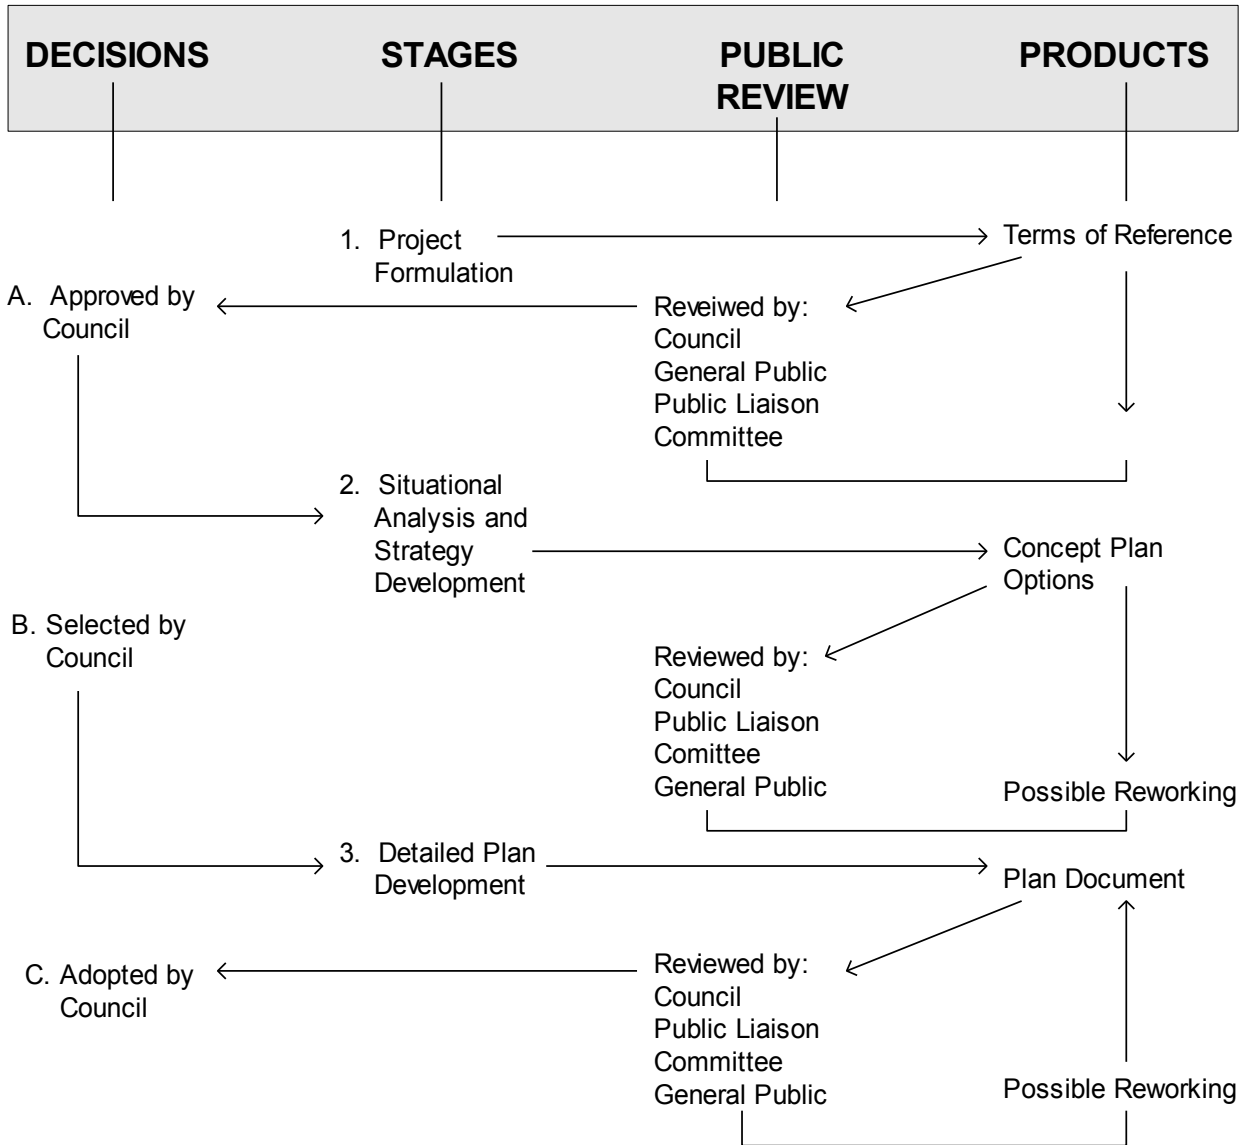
DECISIONS STAGES PUBLIC REVIEW PRODUCTS

1. Project Formulation

Terms of Reference

A. Approved by Council

Reveiwed by:
Council
General Public
Public Liaison Committee

2. Situational Analysis and Strategy Development

Concept Plan Options

B. Selected by Council

Reviewed by:
Council
Public Liaison Comittee
General Public

Possible Reworking

3. Detailed Plan Development

Plan Document

C. Adopted by Council

Reviewed by:
Council
Public Liaison Committee
General Public

Possible Reworking